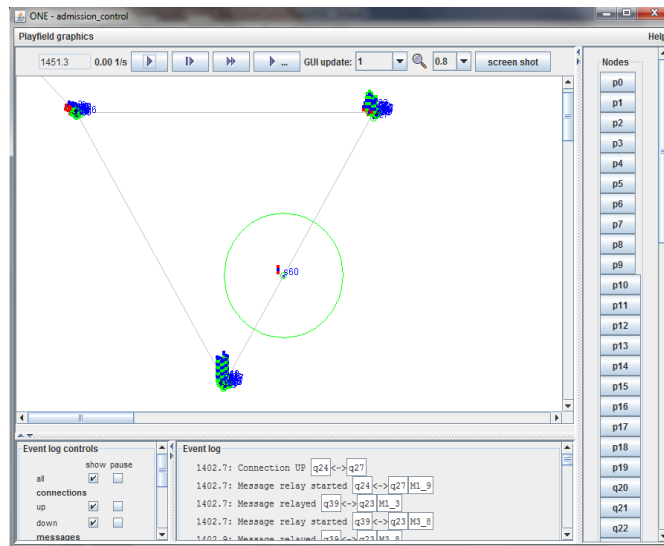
ONE - admission_control

Playfield graphics

Help

1451.3   0.00 1/s   ▶   ▶   ▶▶   ▶ ...   GUI update: 1   0.8   screen shot

Nodes
p0
p1
p2
p3
p4
p5
p6
p7
p8
p9
p10
p11
p12
p13
p14
p15
p16
p17
p18
p19
q20
q21
q22

s60

Event log controls
show pause
all
connections
up
down
messages

Event log
1402.7: Connection UP q24 <-> q27
1402.7: Message relay started q24 <-> q27 M1_9
1402.7: Message relayed q39 <-> q23 M1_3
1402.7: Message relay started q39 <-> q23 M3_8
1402.9: Message relayed q39 <-> q23 M3_8